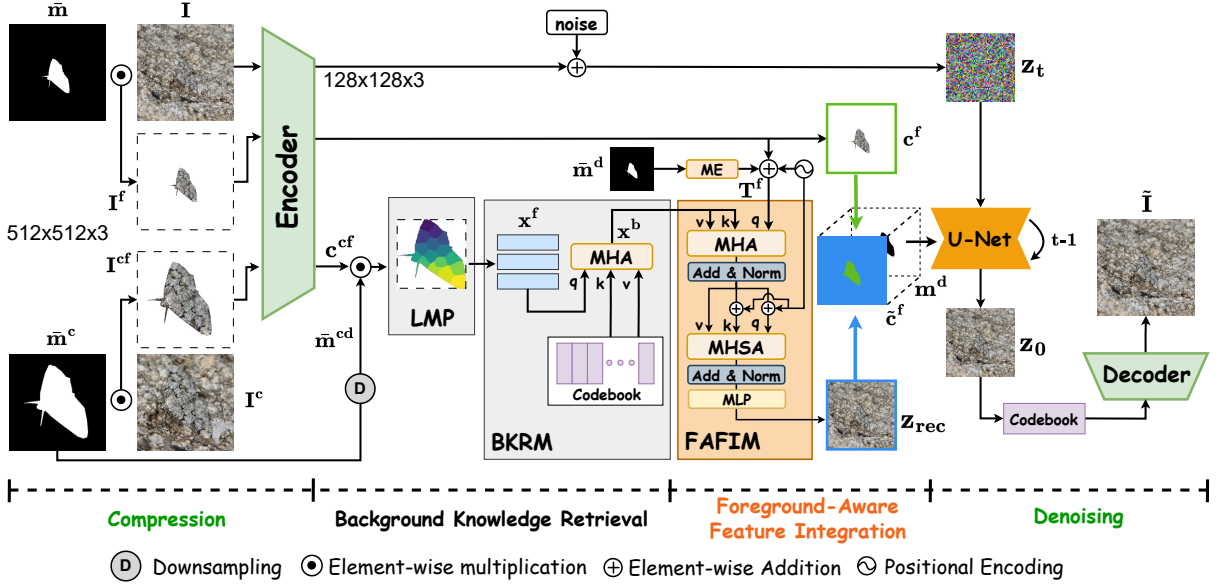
$\bar{\mathbf{m}}$

$\mathbf{I}$

noise

128x128x3

$\mathbf{z_t}$

Encoder

$\mathbf{I^f}$

$\bar{\mathbf{m}}^{\mathbf{d}}$

ME

$\mathbf{T^f}$

$\mathbf{c^f}$

512x512x3

$\mathbf{I^{cf}}$

$\mathbf{c^{cf}}$

$\mathbf{x^f}$

$\mathbf{x^b}$

MHA

q k v

v k q

MHA

Add & Norm

U-Net

t-1

$\tilde{\mathbf{I}}$

$\mathbf{m^d}$

$\tilde{\mathbf{c}}^{\mathbf{f}}$

LMP

$\bar{\mathbf{m}}^{\mathbf{cd}}$

v k q

MHSA

Add & Norm

MLP

$\mathbf{z_0}$

$\bar{\mathbf{m}}^{\mathbf{c}}$

D

$\mathbf{I^c}$

Codebook

$\mathbf{z_{rec}}$

Decoder

Codebook

BKRM

FAFIM

Compression

Background Knowledge Retrieval

Foreground-Aware Feature Integration

Denoising

D Downsampling ⊙ Element-wise multiplication ⊕ Element-wise Addition Positional Encoding